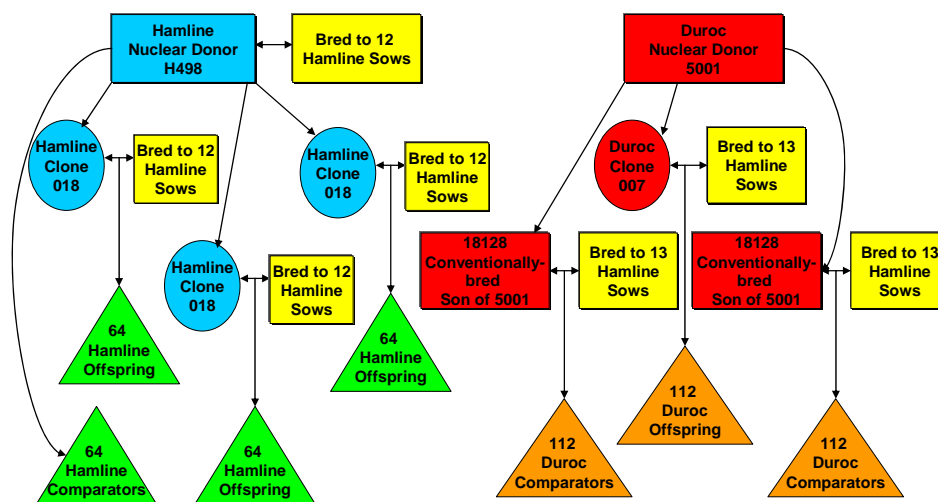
Hamline Nuclear Donor H498

Bred to 12 Hamline Sows

Hamline Clone 018

Bred to 12 Hamline Sows

Hamline Clone 018

Bred to 12 Hamline Sows

Hamline Clone 018

Bred to 12 Hamline Sows

64 Hamline Offspring

64 Hamline Offspring

64 Hamline Comparators

64 Hamline Offspring

Duroc Nuclear Donor 5001

Duroc Clone 007

Bred to 13 Hamline Sows

18128 Conventionally-bred Son of 5001

Bred to 13 Hamline Sows

18128 Conventionally-bred Son of 5001

Bred to 13 Hamline Sows

112 Duroc Offspring

112 Duroc Comparators

112 Duroc Comparators